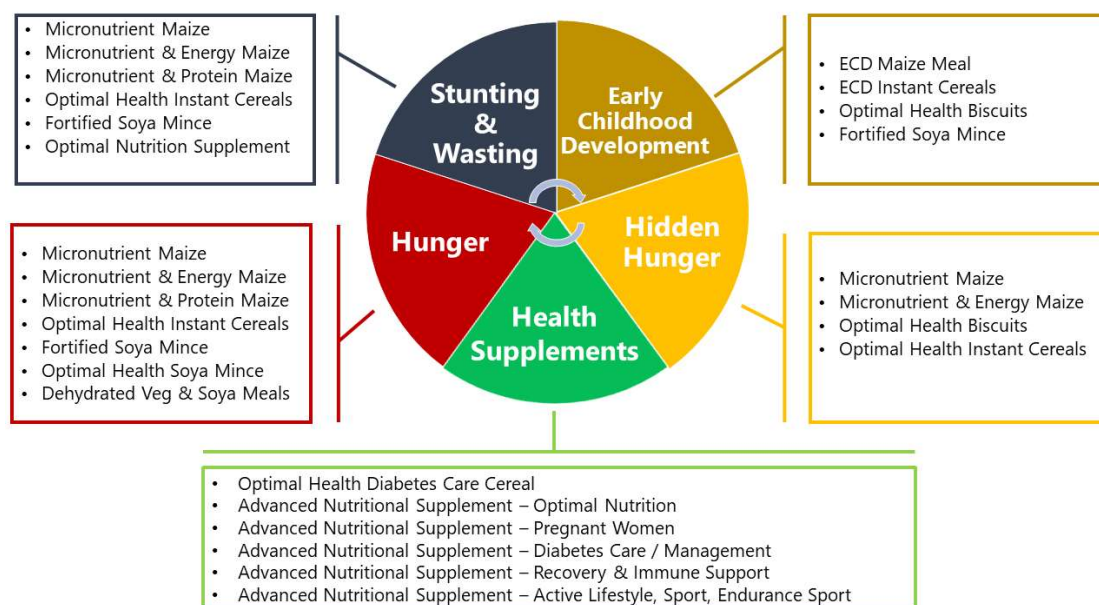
- Micronutrient Maize
- Micronutrient & Energy Maize
- Micronutrient & Protein Maize
- Optimal Health Instant Cereals
- Fortified Soya Mince
- Optimal Nutrition Supplement

- ECD Maize Meal
- ECD Instant Cereals
- Optimal Health Biscuits
- Fortified Soya Mince

Stunting & Wasting

Early Childhood Development

Hunger

Hidden Hunger

Health Supplements

- Micronutrient Maize
- Micronutrient & Energy Maize
- Micronutrient & Protein Maize
- Optimal Health Instant Cereals
- Fortified Soya Mince
- Optimal Health Soya Mince
- Dehydrated Veg & Soya Meals

- Micronutrient Maize
- Micronutrient & Energy Maize
- Optimal Health Biscuits
- Optimal Health Instant Cereals

- Optimal Health Diabetes Care Cereal
- Advanced Nutritional Supplement – Optimal Nutrition
- Advanced Nutritional Supplement – Pregnant Women
- Advanced Nutritional Supplement – Diabetes Care / Management
- Advanced Nutritional Supplement – Recovery & Immune Support
- Advanced Nutritional Supplement – Active Lifestyle, Sport, Endurance Sport